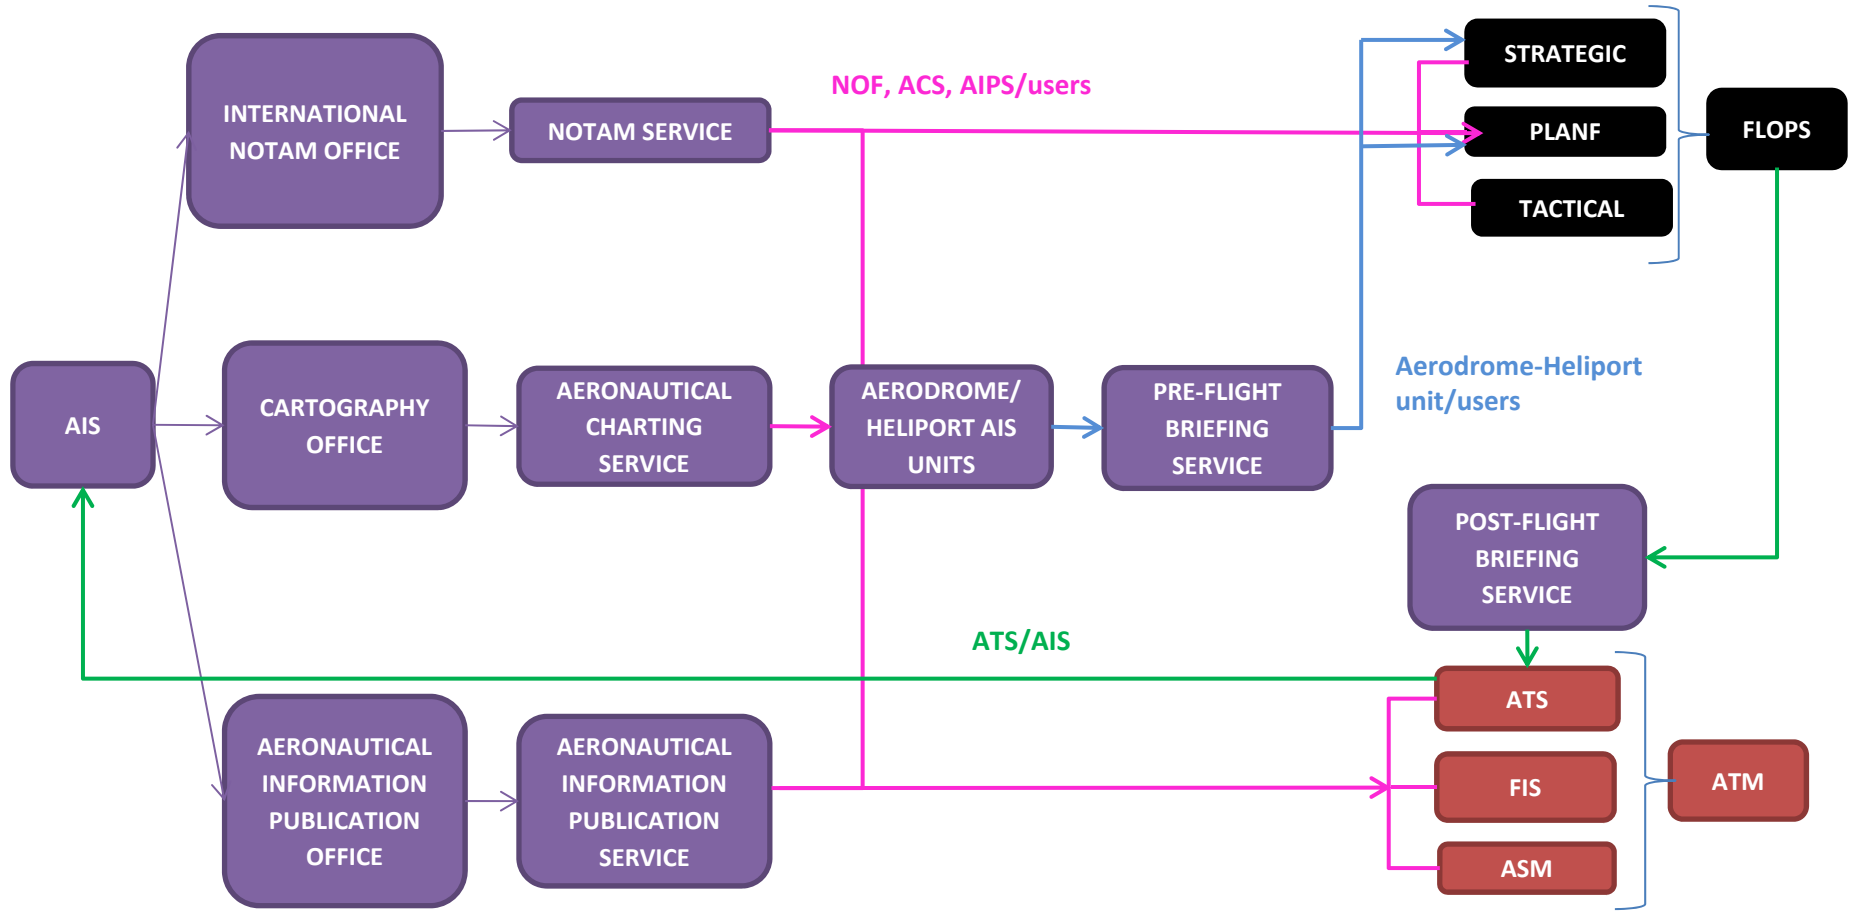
INTERNATIONAL NOTAM OFFICE

NOTAM SERVICE

NOF, ACS, AIPS/users

STRATEGIC

PLANF

TACTICAL

FLOPS

AIS

CARTOGRAPHY OFFICE

AERONAUTICAL CHARTING SERVICE

AERODROME/ HELIPORT AIS UNITS

PRE-FLIGHT BRIEFING SERVICE

Aerodrome-Heliport unit/users

POST-FLIGHT BRIEFING SERVICE

ATS/AIS

ATS

FIS

ASM

ATM

AERONAUTICAL INFORMATION PUBLICATION OFFICE

AERONAUTICAL INFORMATION PUBLICATION SERVICE